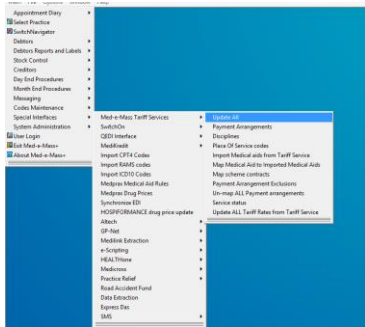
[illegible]

Appointment Diary
Select Practice
SwitchNavigator
Debtors
Debtors Reports and Labels
Stock Control
Creditors
Day End Procedures
Month End Procedures
Messaging
Codes Maintenance
Special Interfaces
System Administration
User Login
Exit Med-e-Mass+
About Med-e-Mass+

Med-e-Mass Tariff Services
SwitchOn
QEDI Interface
Medikredit
Import CPT4 Codes
Import RAMS codes
Import ICD10 Codes
Medprax Medical Aid Rules
Medprax Drug Prices
Synchronize EDI
HOSPIFORMANCE drug price update
Altech
GP-Net
Medilink Extraction
e-Scripting
HEALTHone
Medicross
Practice Relief
Road Accident Fund
Data Extraction
Express Das
SMS

Update All
Payment Arrangements
Disciplines
Place Of Service codes
Import Medical aids from Tariff Service
Map Medical Aid to Imported Medical Aids
Map scheme contracts
Payment Arrangement Exclusions
Un-map ALL Payment arrangements
Service status
Update ALL Tariff Rates from Tariff Service